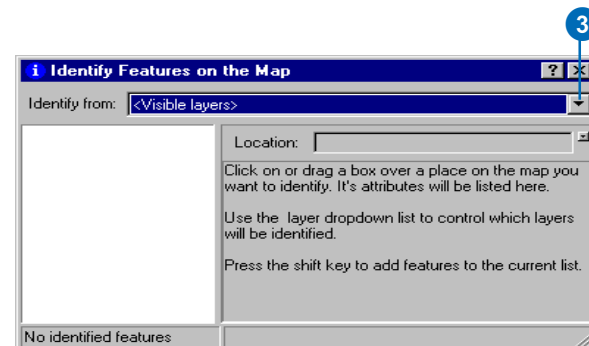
3

i Identify Features on the Map

?

Identify from: <Visible layers>

Location:

Click on or drag a box over a place on the map you want to identify. It's attributes will be listed here.

Use the layer dropdown list to control which layers will be identified.

Press the shift key to add features to the current list.

No identified features